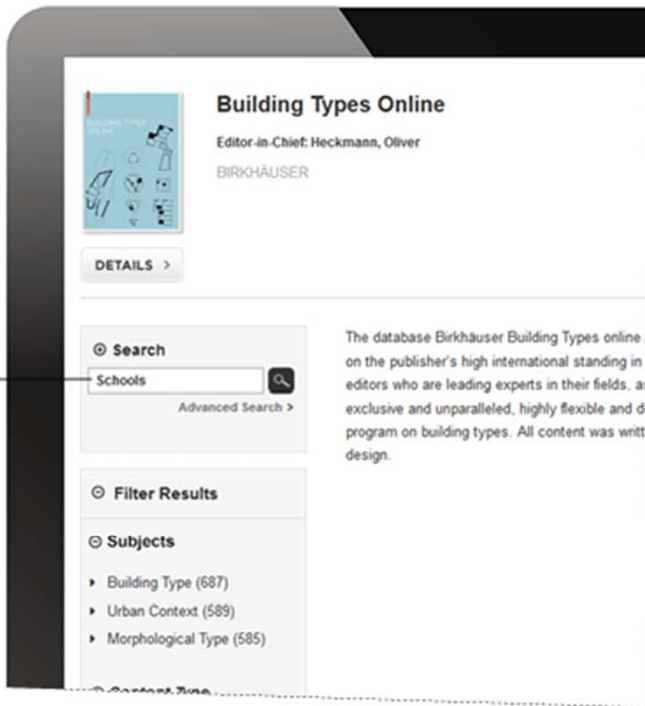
BUILDING TYPES ONLINE

Building Types Online

Editor-in-Chief: Heckmann, Oliver

BIRKHÄUSER

DETAILS >

⊕ Search

Schools

Advanced Search >

The database Birkhäuser Building Types online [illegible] on the publisher's high international standing in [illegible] editors who are leading experts in their fields, a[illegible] exclusive and unparalleled, highly flexible and d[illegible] program on building types. All content was writt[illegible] design.

⊖ Filter Results

⊖ Subjects

▸ Building Type (687)

▸ Urban Context (589)

▸ Morphological Type (585)

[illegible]